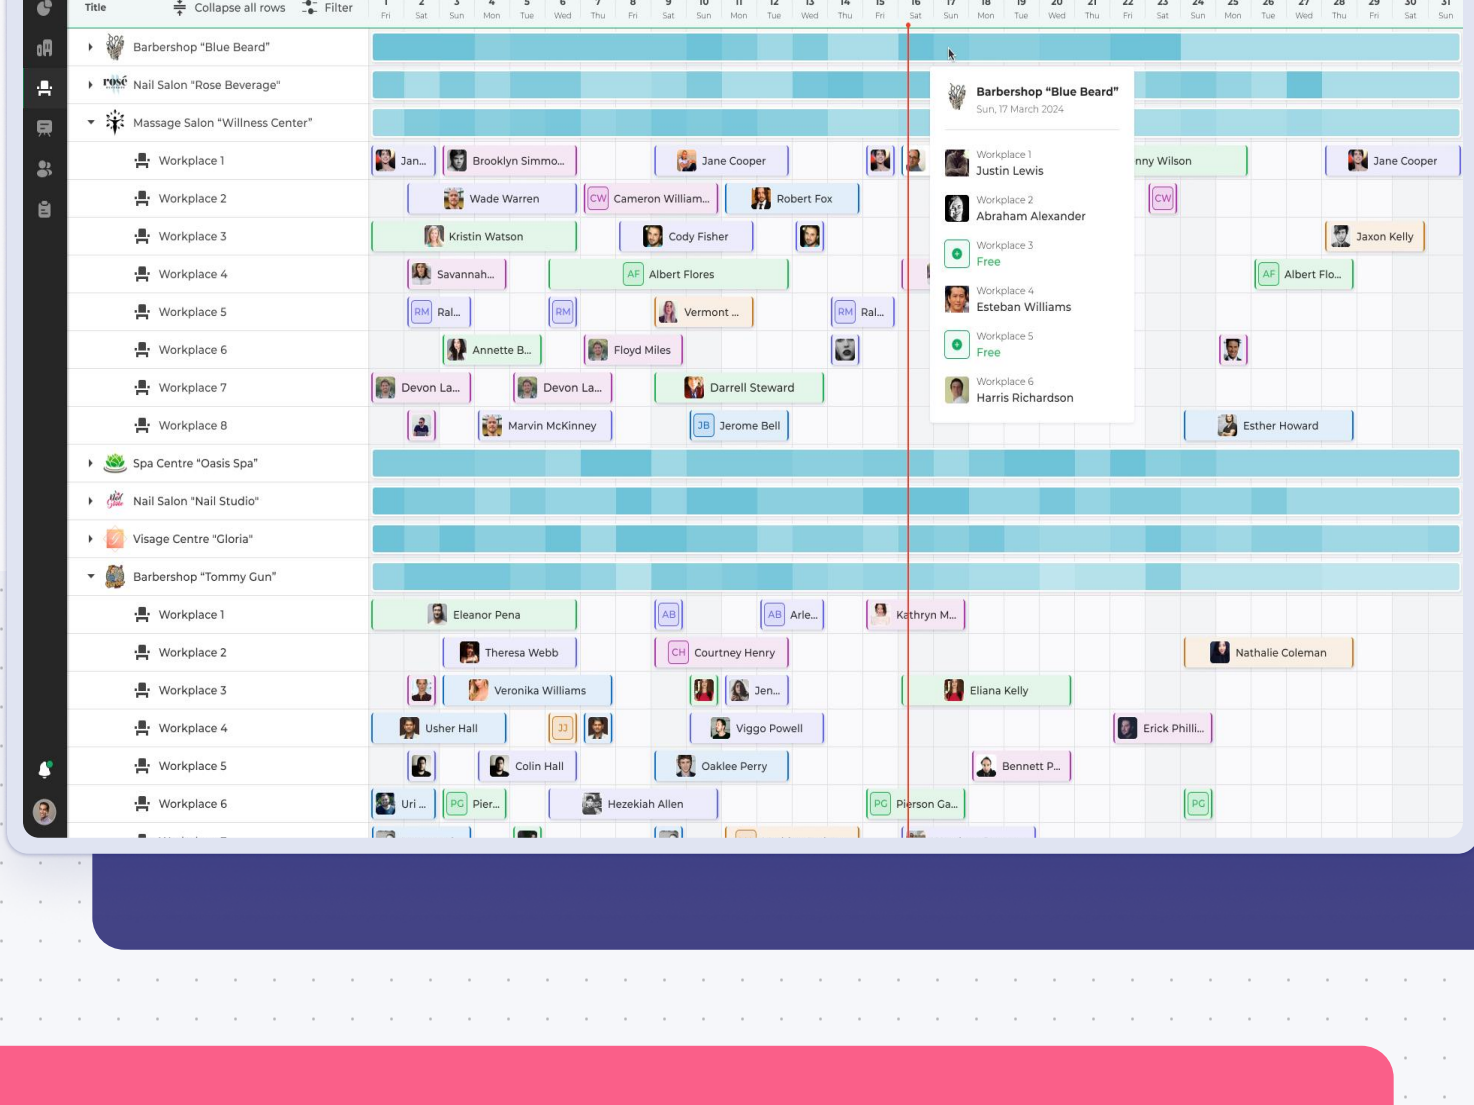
Title Collapse all rows Filter

1 Fri 2 Sat 3 Sun 4 Mon 5 Tue 6 Wed 7 Thu 8 Fri 9 Sat 10 Sun 11 Mon 12 Tue 13 Wed 14 Thu 15 Fri 16 Sat 17 Sun 18 Mon 19 Tue 20 Wed 21 Thu 22 Fri 23 Sat 24 Sun 25 Mon 26 Tue 27 Wed 28 Thu 29 Fri 30 Sat 31 Sun

Barbershop "Blue Beard"
Nail Salon "Rose Beverage"
Massage Salon "Willness Center"
Workplace 1 Jan... Brooklyn Simmo... Jane Cooper nny Wilson Jane Cooper
Workplace 2 Wade Warren CW Cameron William... Robert Fox CW
Workplace 3 Kristin Watson Cody Fisher Jaxon Kelly
Workplace 4 Savannah... AF Albert Flores AF Albert Flo...
Workplace 5 RM Ral... RM Vermont ... RM Ral...
Workplace 6 Annette B... Floyd Miles
Workplace 7 Devon La... Devon La... Darrell Steward
Workplace 8 Marvin McKinney JB Jerome Bell Esther Howard
Spa Centre "Oasis Spa"
Nail Salon "Nail Studio"
Visage Centre "Gloria"
Barbershop "Tommy Gun"
Workplace 1 Eleanor Pena AB AB Arle... Kathryn M...
Workplace 2 Theresa Webb CH Courtney Henry Nathalie Coleman
Workplace 3 Veronika Williams Jen... Eliana Kelly
Workplace 4 Usher Hall JJ Viggo Powell Erick Philli...
Workplace 5 Colin Hall Oaklee Perry Bennett P...
Workplace 6 Uri ... PG Pier... Hezekiah Allen PG Pierson Ga... PG

Barbershop "Blue Beard"
Sun, 17 March 2024
Workplace 1
Justin Lewis
Workplace 2
Abraham Alexander
Workplace 3
Free
Workplace 4
Esteban Williams
Workplace 5
Free
Workplace 6
Harris Richardson